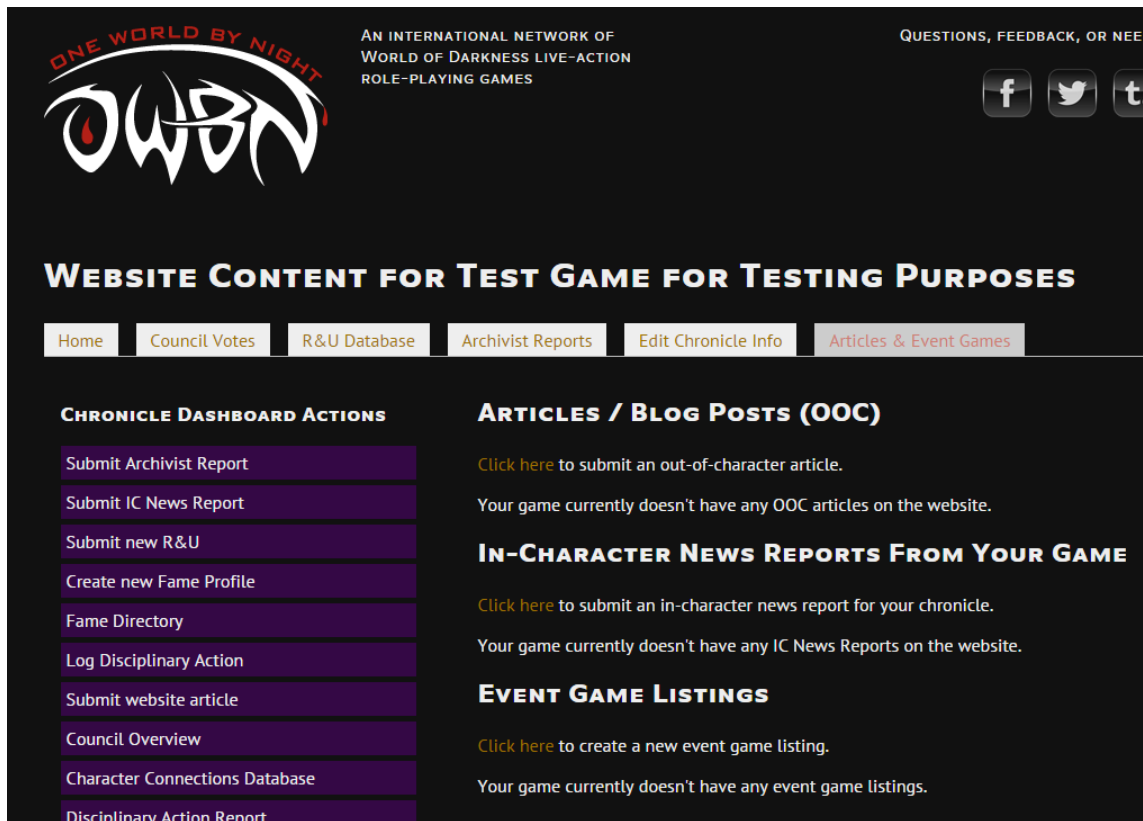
ONE WORLD BY NIGHT
OWBN

An international network of World of Darkness live-action role-playing games

Questions, feedback, or nee

f t t

Website Content for Test Game for Testing Purposes

Home | Council Votes | R&U Database | Archivist Reports | Edit Chronicle Info | Articles & Event Games

Chronicle Dashboard Actions

Submit Archivist Report
Submit IC News Report
Submit new R&U
Create new Fame Profile
Fame Directory
Log Disciplinary Action
Submit website article
Council Overview
Character Connections Database
Disciplinary Action Report

Articles / Blog Posts (OOC)

Click here to submit an out-of-character article.

Your game currently doesn't have any OOC articles on the website.

In-Character News Reports From Your Game

Click here to submit an in-character news report for your chronicle.

Your game currently doesn't have any IC News Reports on the website.

Event Game Listings

Click here to create a new event game listing.

Your game currently doesn't have any event game listings.